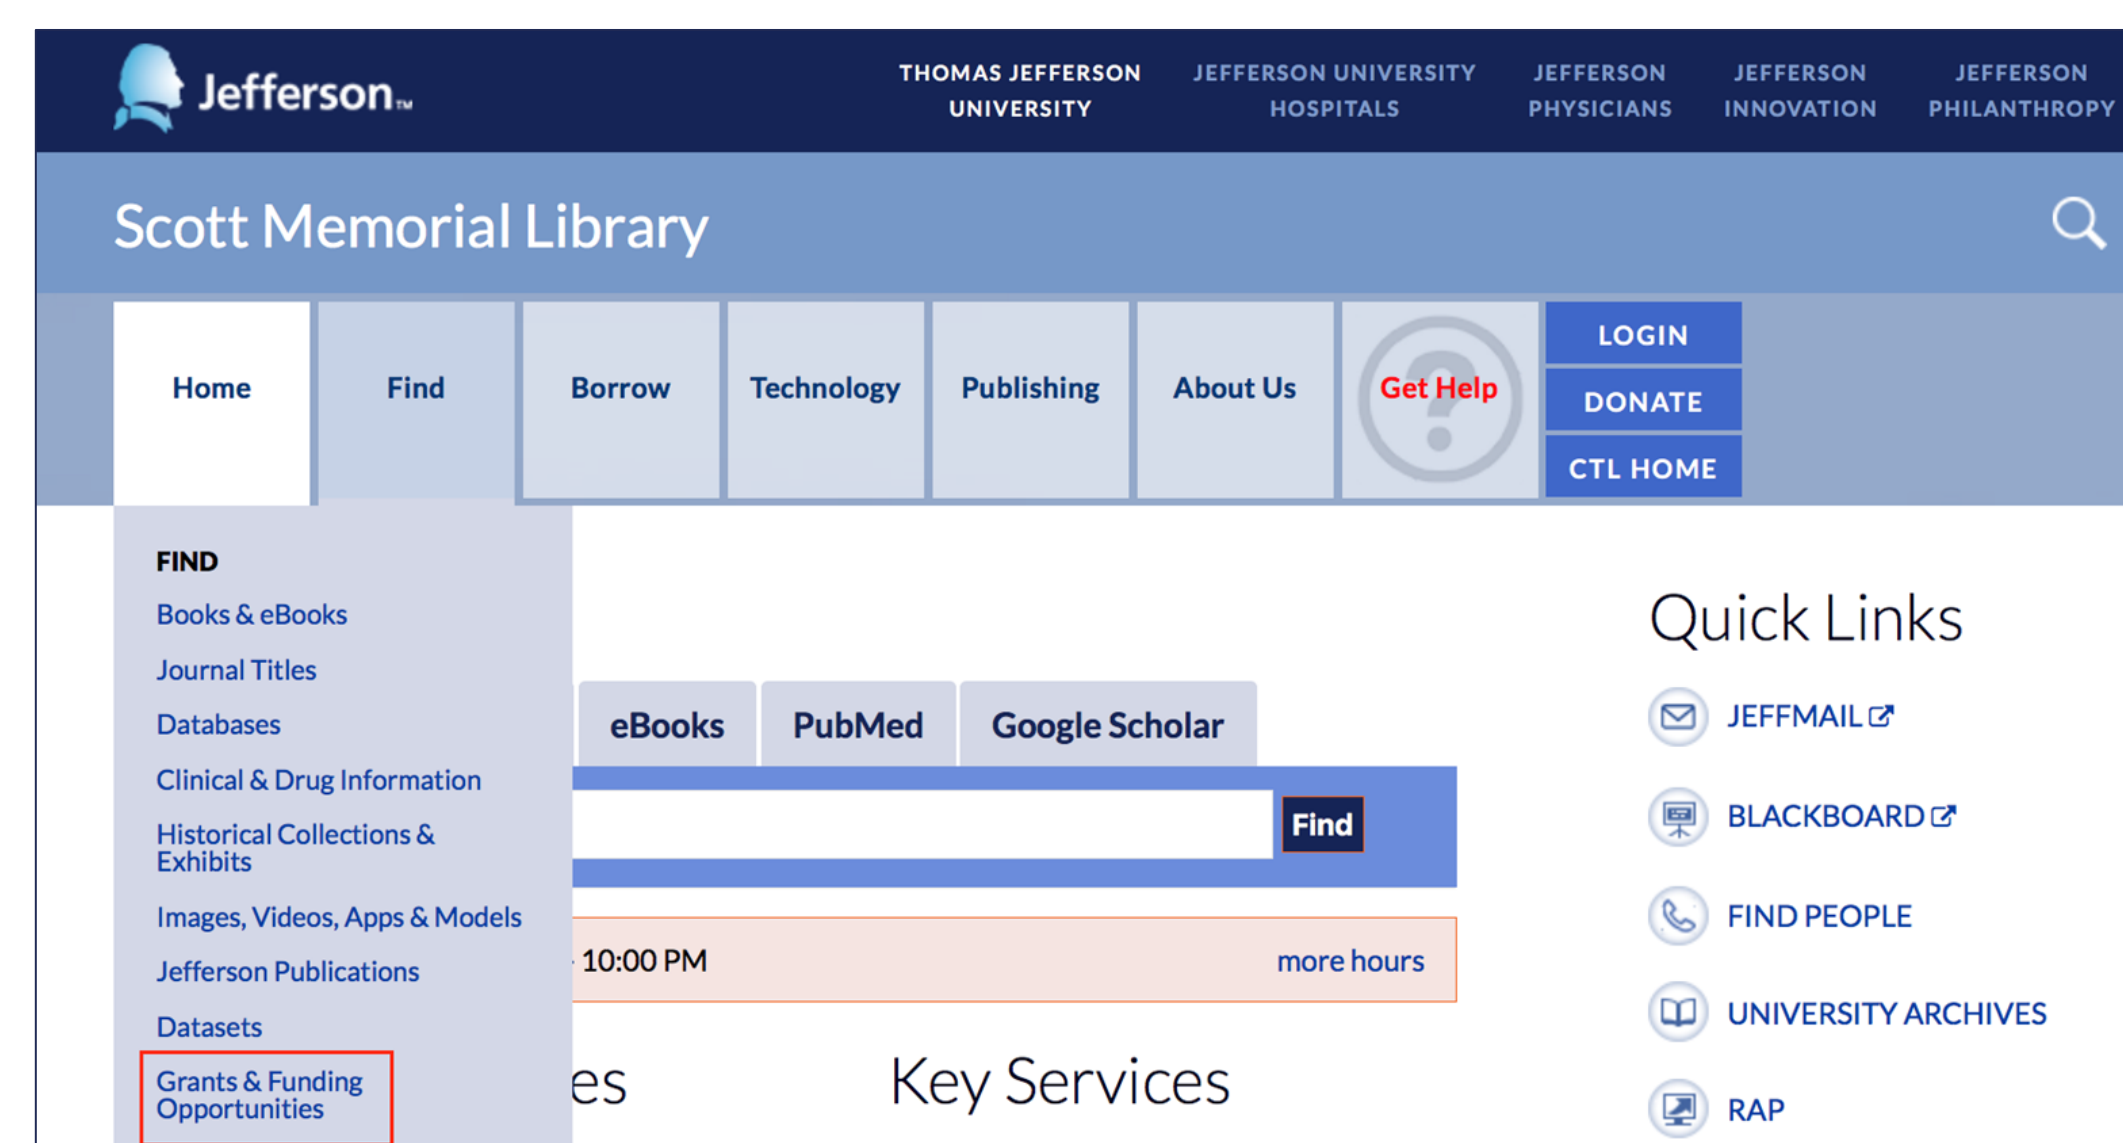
Jefferson™

THOMAS JEFFERSON UNIVERSITY

JEFFERSON UNIVERSITY HOSPITALS

JEFFERSON PHYSICIANS

JEFFERSON INNOVATION

JEFFERSON PHILANTHROPY

Scott Memorial Library

Home

Find

Borrow

Technology

Publishing

About Us

Get Help

LOGIN

DONATE

CTL HOME

FIND

Books & eBooks

Journal Titles

Databases

Clinical & Drug Information

Historical Collections & Exhibits

Images, Videos, Apps & Models

Jefferson Publications

Datasets

Grants & Funding Opportunities

eBooks

PubMed

Google Scholar

Find

10:00 PM

more hours

es

Key Services

Quick Links

JEFFMAIL

BLACKBOARD

FIND PEOPLE

UNIVERSITY ARCHIVES

RAP